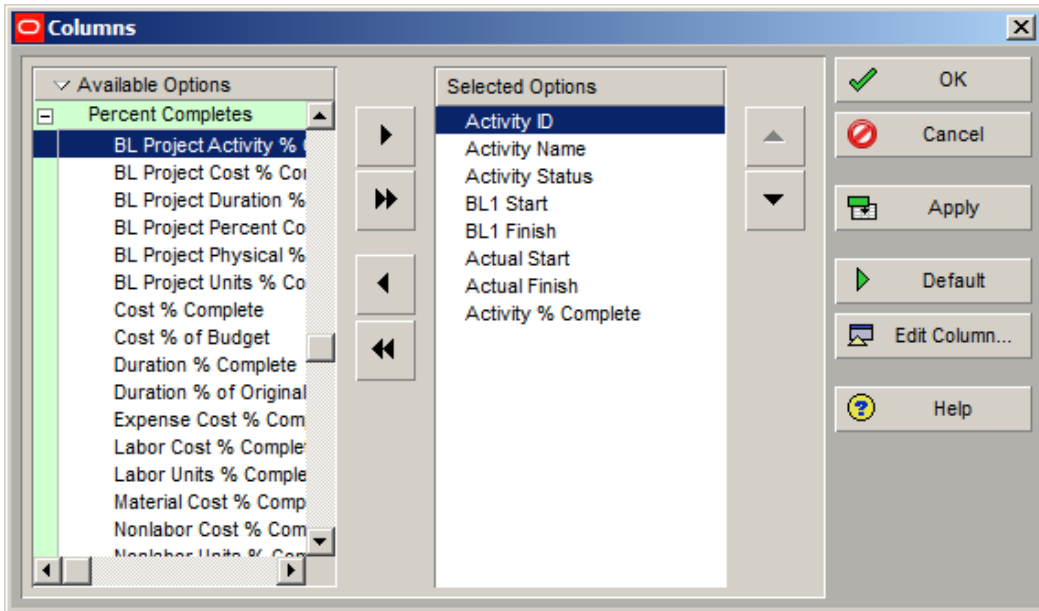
Columns

Available Options
Percent Completes
BL Project Activity % C
BL Project Cost % Cor
BL Project Duration %
BL Project Percent Co
BL Project Physical %
BL Project Units % Co
Cost % Complete
Cost % of Budget
Duration % Complete
Duration % of Original
Expense Cost % Com
Labor Cost % Comple
Labor Units % Comple
Material Cost % Comp
Nonlabor Cost % Com
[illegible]

Selected Options
Activity ID
Activity Name
Activity Status
BL1 Start
BL1 Finish
Actual Start
Actual Finish
Activity % Complete

OK
Cancel
Apply
Default
Edit Column...
Help